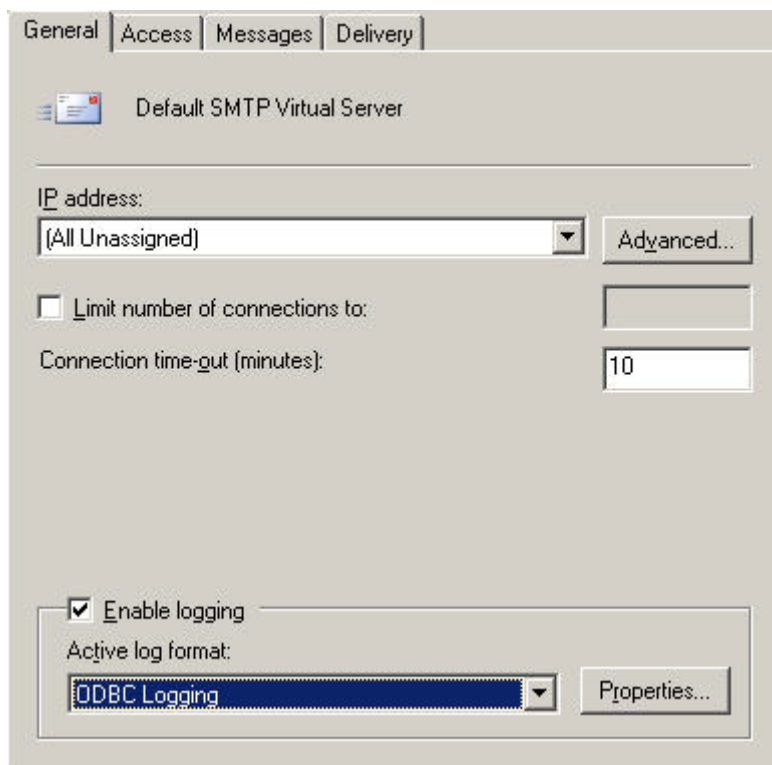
General | Access | Messages | Delivery

Default SMTP Virtual Server

IP address:

(All Unassigned)

Advanced...

Limit number of connections to:

Connection time-out (minutes):

10

Enable logging

Active log format:

ODBC Logging

Properties...